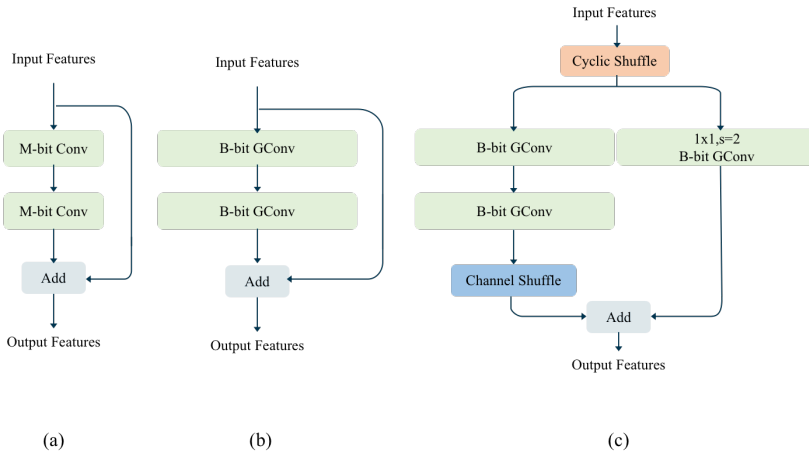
Input Features

M-bit Conv

M-bit Conv

Add

Output Features

(a)

Input Features

B-bit GConv

B-bit GConv

Add

Output Features

(b)

Input Features

Cyclic Shuffle

B-bit GConv

1x1,s=2
B-bit GConv

B-bit GConv

Channel Shuffle

Add

Output Features

(c)